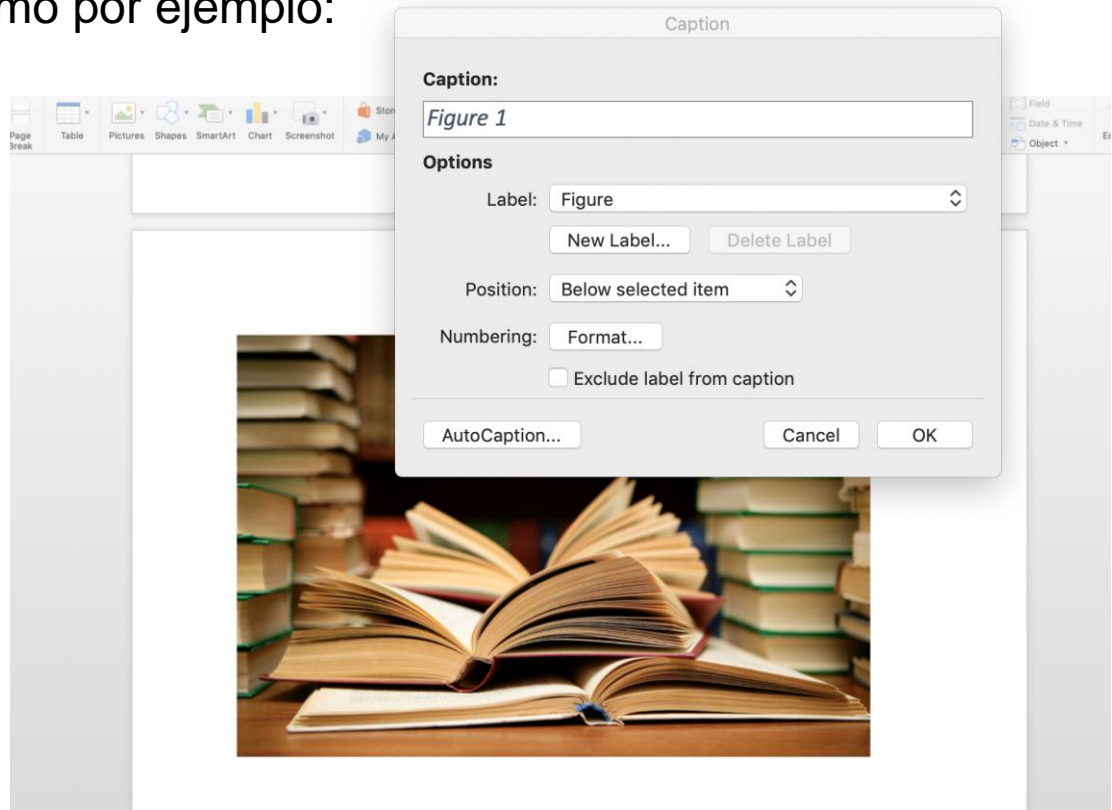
mo por ejemplo:

Page Break
Table
Pictures
Shapes
SmartArt
Chart
Screenshot
Sto
My
Field
Date & Time
Object
Ec

Caption

Caption:
Figure 1
Options
Label: Figure
New Label...
Delete Label
Position: Below selected item
Numbering: Format...
Exclude label from caption
AutoCaption...
Cancel
OK